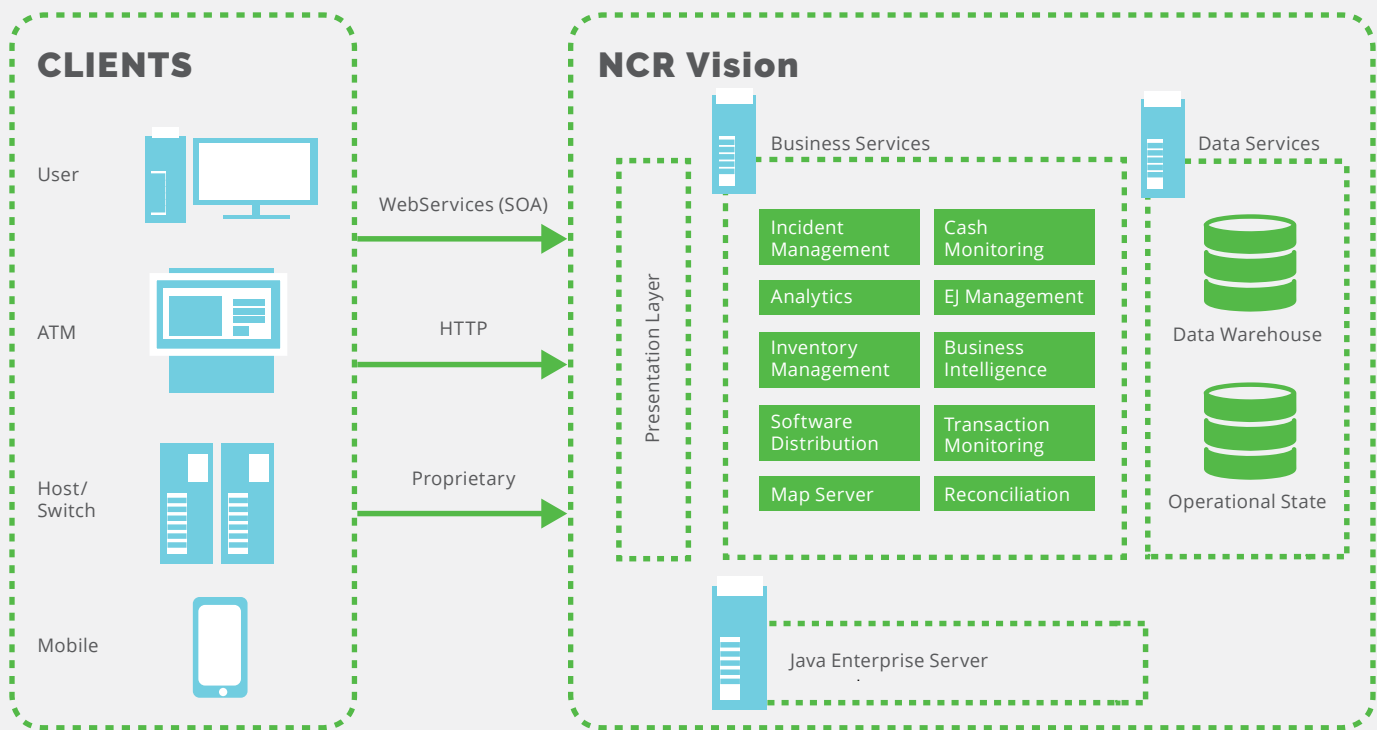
CLIENTS

User

ATM

Host/ Switch

Mobile

WebServices (SOA)

HTTP

Proprietary

NCR Vision

Presentation Layer

Business Services

Incident Management

Cash Monitoring

Analytics

EJ Management

Inventory Management

Business Intelligence

Software Distribution

Transaction Monitoring

Map Server

Reconciliation

Data Services

Data Warehouse

Operational State

Java Enterprise Server